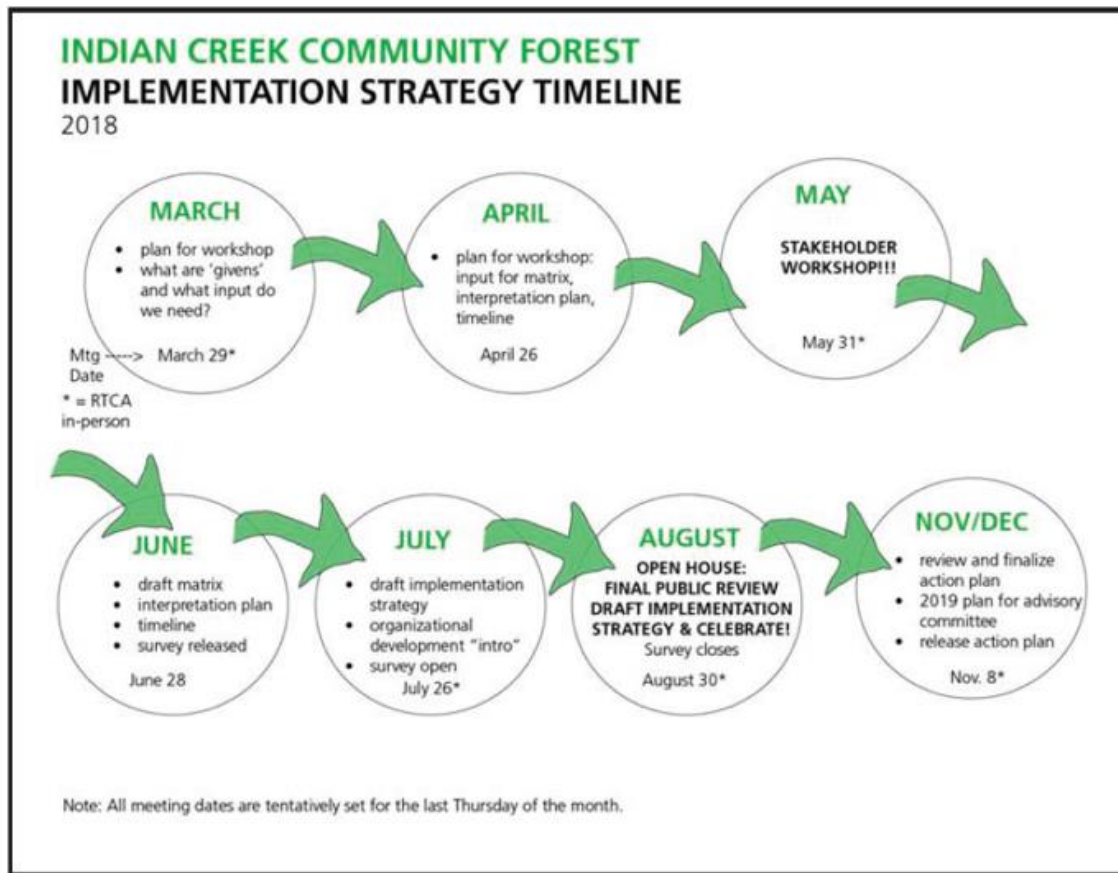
INDIAN CREEK COMMUNITY FOREST
IMPLEMENTATION STRATEGY TIMELINE
2018

MARCH
- plan for workshop
- what are 'givens' and what input do we need?

Mtg ----> Date
March 29*

* = RTCA in-person

APRIL
- plan for workshop: input for matrix, interpretation plan, timeline

April 26

MAY
STAKEHOLDER WORKSHOP!!!

May 31*

JUNE
- draft matrix
- interpretation plan
- timeline
- survey released

June 28

JULY
- draft implementation strategy
- organizational development "intro"
- survey open

July 26*

AUGUST
OPEN HOUSE: FINAL PUBLIC REVIEW DRAFT IMPLEMENTATION STRATEGY & CELEBRATE!
Survey closes

August 30*

NOV/DEC
- review and finalize action plan
- 2019 plan for advisory committee
- release action plan

Nov. 8*

Note: All meeting dates are tentatively set for the last Thursday of the month.